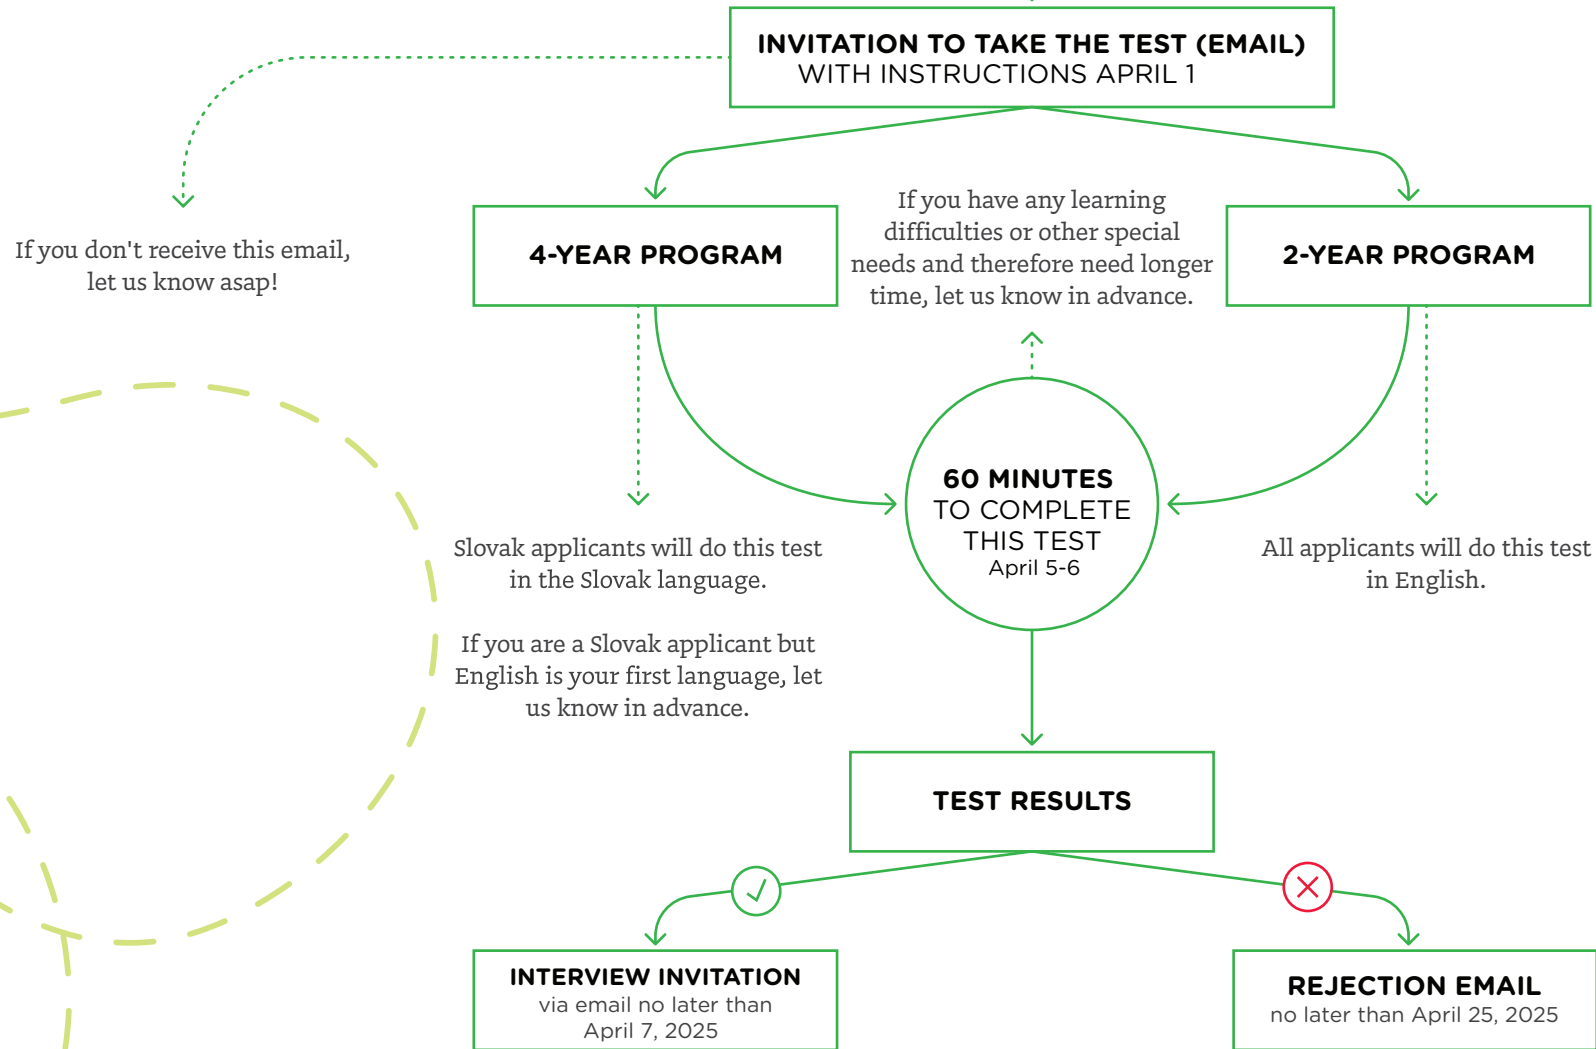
INVITATION TO TAKE THE TEST (EMAIL)
WITH INSTRUCTIONS APRIL 1

If you don't receive this email, let us know asap!

4-YEAR PROGRAM

If you have any learning difficulties or other special needs and therefore need longer time, let us know in advance.

2-YEAR PROGRAM

Slovak applicants will do this test in the Slovak language.

If you are a Slovak applicant but English is your first language, let us know in advance.

60 MINUTES
TO COMPLETE
THIS TEST
April 5-6

All applicants will do this test in English.

TEST RESULTS

INTERVIEW INVITATION
via email no later than April 7, 2025

REJECTION EMAIL
no later than April 25, 2025